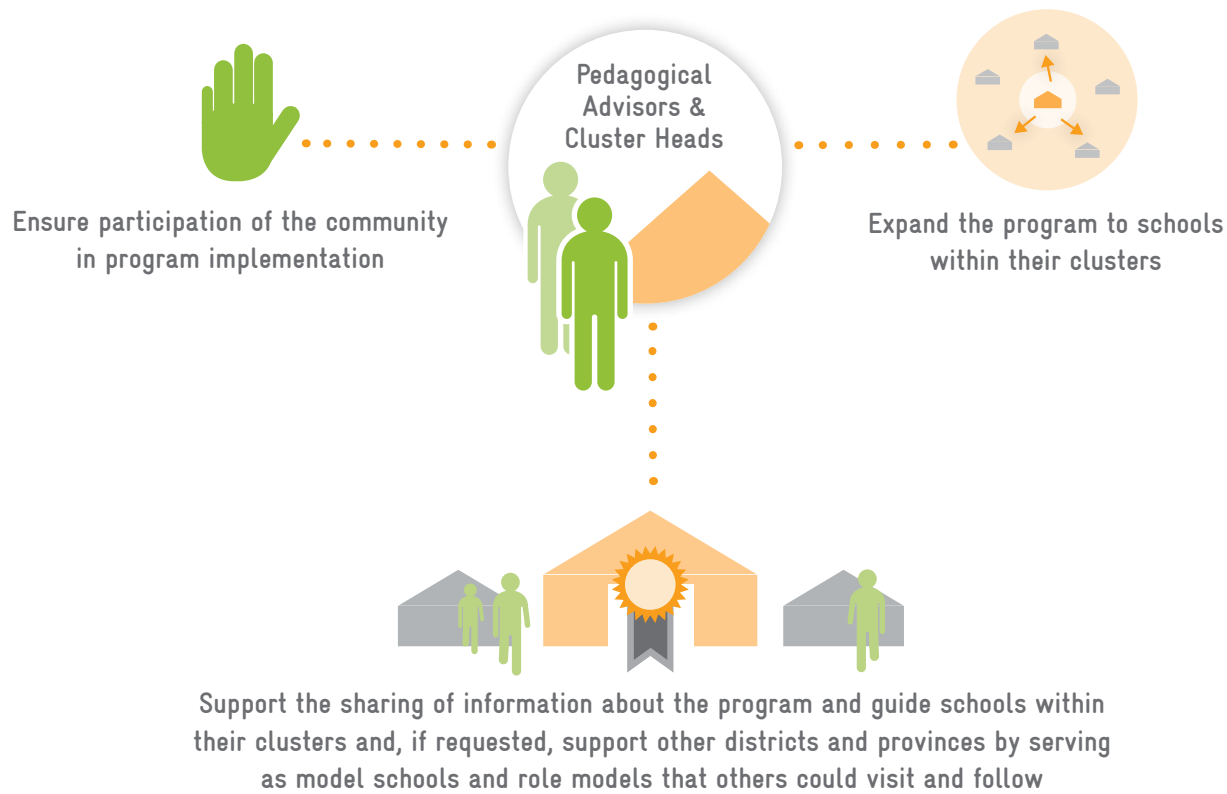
Pedagogical Advisors & Cluster Heads

Ensure participation of the community in program implementation

Expand the program to schools within their clusters

Support the sharing of information about the program and guide schools within their clusters and, if requested, support other districts and provinces by serving as model schools and role models that others could visit and follow